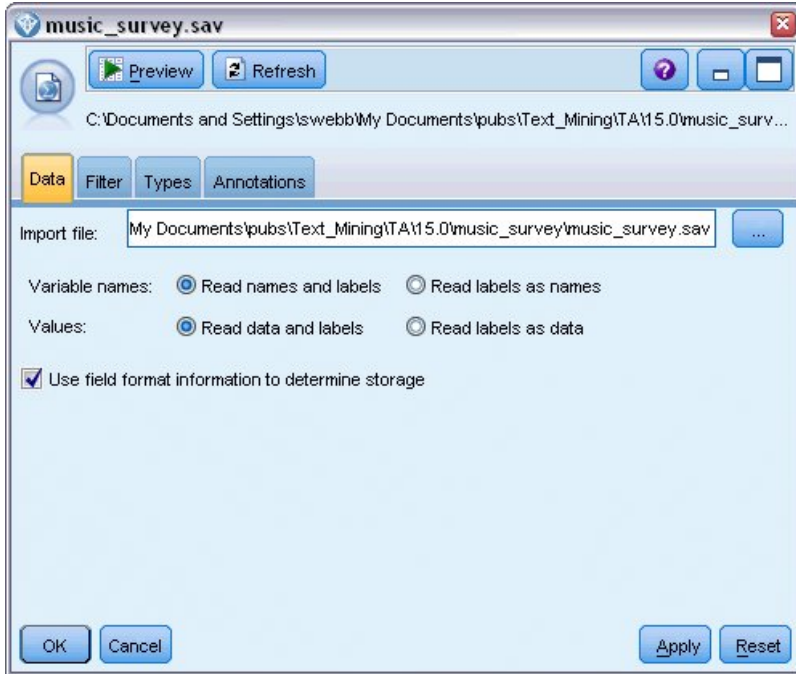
music_survey.sav

Preview

Refresh

C:\Documents and Settings\swebb\My Documents\pubs\Text_Mining\TA\15.0\music_surv...

Data

Filter

Types

Annotations

Import file:

My Documents\pubs\Text_Mining\TA\15.0\music_survey\music_survey.sav

...

Variable names:

Read names and labels

Read labels as names

Values:

Read data and labels

Read labels as data

Use field format information to determine storage

OK

Cancel

Apply

Reset